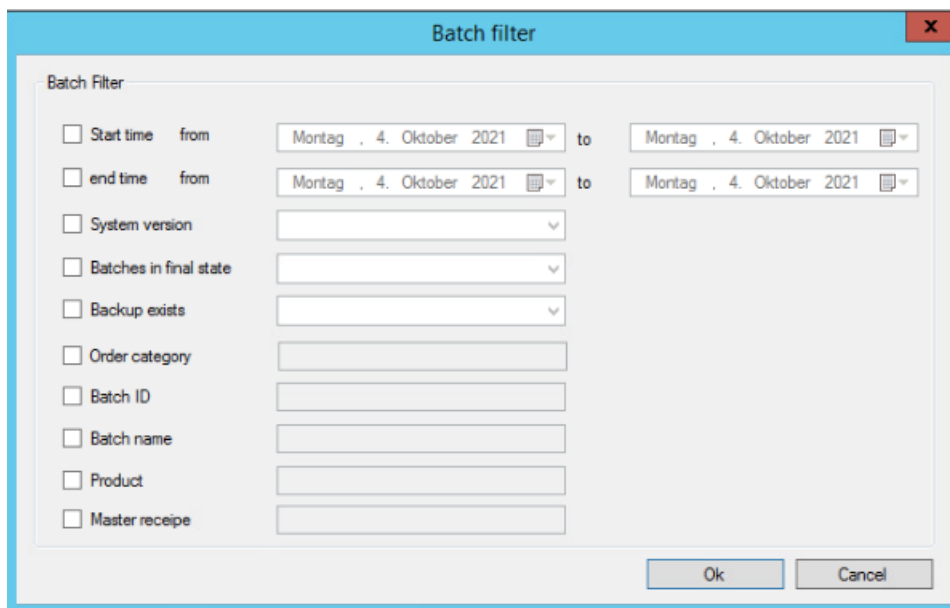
Batch filter

x

Batch Filter

Start time from Montag , 4. Oktober 2021 to Montag , 4. Oktober 2021

end time from Montag , 4. Oktober 2021 to Montag , 4. Oktober 2021

System version

Batches in final state

Backup exists

Order category

Batch ID

Batch name

Product

Master receipe

Ok

Cancel